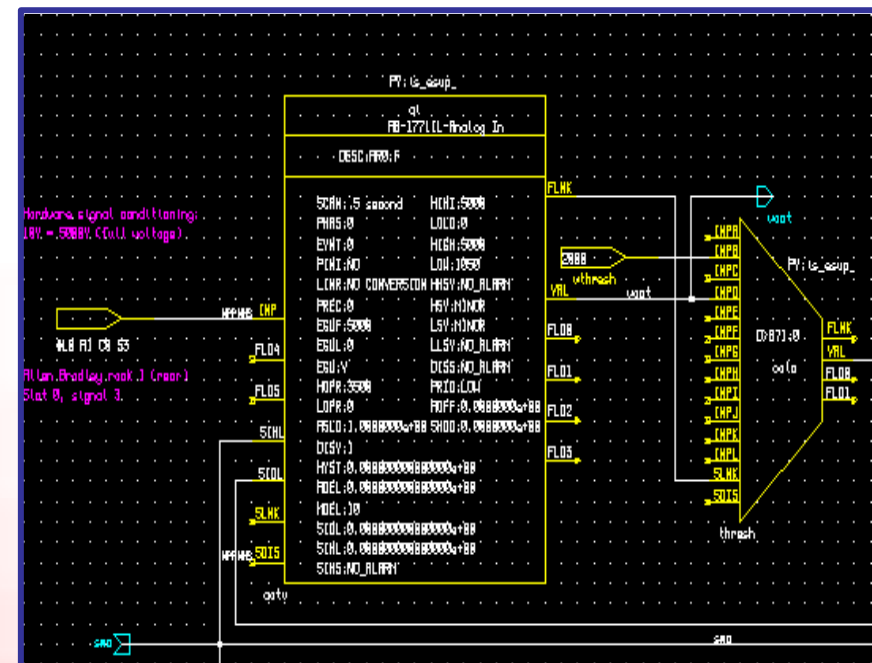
PV:is_asup_

ai
AB-1771IL-Analog In

DESC:AR0:F

Hardware signal conditioning:
10V = 5000V (full voltage)

SCAN:.5 second
PHAS:0
EVNT:0
PINI:NO
LINR:NO CONVERSION
PREC:0
EGUF:5000
EGUL:0
EGU:V
HOPR:3500
LOPR:0
ASLO:1.0000000e+00
DISV:1
HYST:0.000000000000000e+00
ADEL:0.000000000000000e+00
MDEL:10
SCIL:0.000000000000000e+00
SCHL:0.000000000000000e+00
SCHS:NO_ALARM

HIHI:5000
LOLO:0
HIGH:5000
LOW:1050
HHSV:NO_ALARM
HSV:MINOR
LSV:MINOR
LLSV:NO_ALARM
DISS:NO_ALARM
PRIO:LOW
AOFF:0.0000000e+00
SMOO:0.0000000e+00

FLNK
VAL
FL00
FL01
FL02
FL03

NPP NMS INP
FL04
FL05
SCHL
SCOL
SLNK
NPP NMS SDIS

#L0 A1 C0 S3

Allen_Bradley.rack.1 (rear)
Slot 0, signal 3.

calc

2000
vthresh

vout
vout

CHPA
CHPB
CHPC
CHPD
CHPE
CHPF
CHPG
CHPH
CHPI
CHPJ
CHPK
CHPL
SLNK
SDIS

PV:is_asup_

D<B?1:0
calc

FLNK
VAL
FL00
FL01

thresh

smo
smo